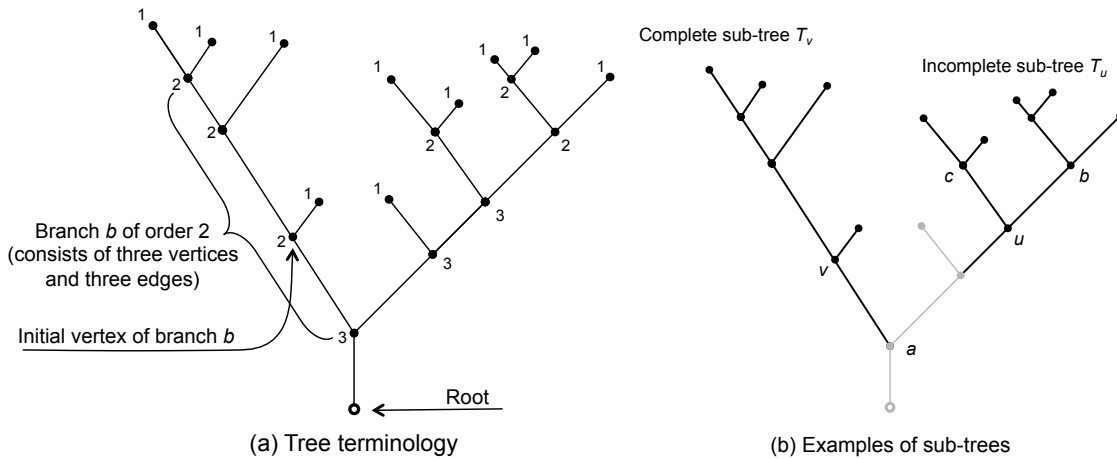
1
1
1
2
2
1
2
3
1
1
1
1
1
2
2
2
3
3

Branch $b$ of order 2 (consists of three vertices and three edges)

Initial vertex of branch $b$

Root

(a) Tree terminology

Complete sub-tree $T_v$

Incomplete sub-tree $T_u$

$c$

$b$

$u$

$v$

$a$

(b) Examples of sub-trees